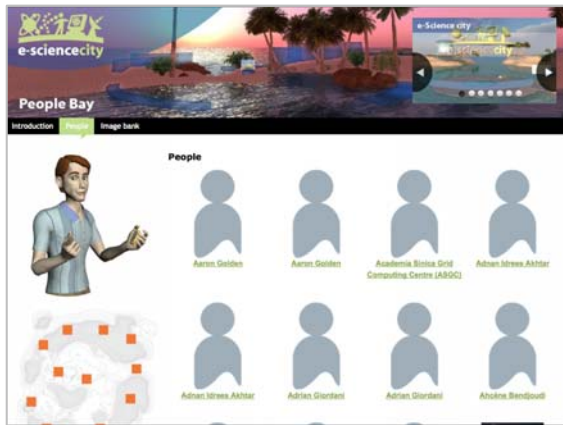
e-sciencecity

People Bay

e-Science city

e-sciencecity

Introduction

People

Image bank

People

Aaron Golden

Aaron Golden

Academia Sinica Grid Computing Centre (ASGC)

Adnan Idrees Akhtar

Adnan Idrees Akhtar

Adrian Giordani

Adrian Giordani

Ahoéne Bendjoudi